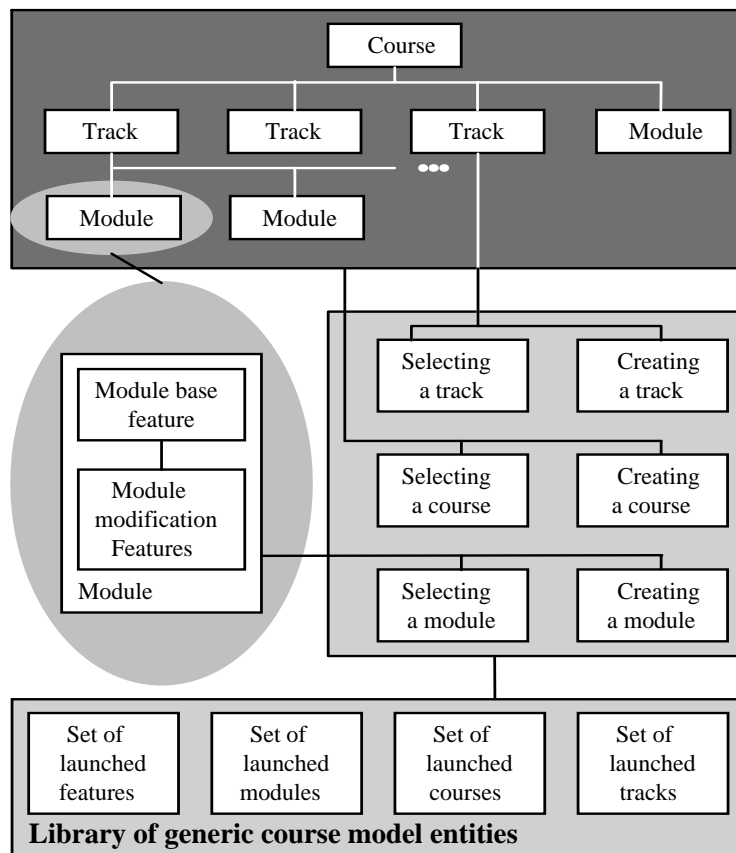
Course

Track

Track

Track

Module

•••

Module

Module

Module base feature

Module modification Features

Module

Selecting a track

Creating a track

Selecting a course

Creating a course

Selecting a module

Creating a module

Set of launched features

Set of launched modules

Set of launched courses

Set of launched tracks

**Library of generic course model entities**